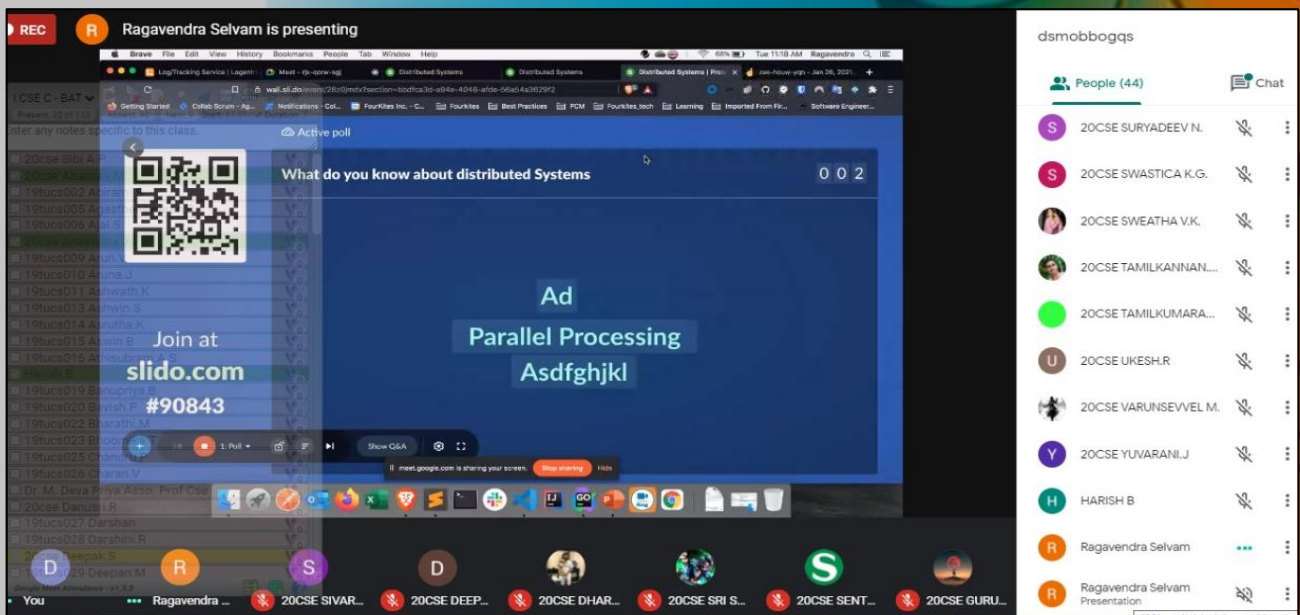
REC
R Ragavendra Selvam is presenting

Brave File Edit View History Bookmarks People Tab Window Help
Tue 11:10 AM Ragavendra

wall.sli.do/event/

Active poll

What do you know about distributed Systems
0 0 2

Ad
Parallel Processing
Asdfghjkl

Join at
slido.com
#90843

Show Q&A

meet.google.com is sharing your screen. Stop sharing Hide

I CSE C - BAT
20cse Sibi A.P
19tucs002 Abiram
19tucs005 Agasti
19tucs009 Arun V
19tucs010 Aruna J
19tucs011 Ashwath K
19tucs013 Ashwin S
19tucs014 Asrutha K
19tucs015 Aswin B
19tucs016 Athisubra
Harish B
19tucs019 Banupriya R
19tucs020 Bavish P
19tucs022 Bharathi M
19tucs023 Bhoopa
19tucs025 Chando
19tucs026 Charan V
Dr. M. Deva Priya Asso. Prof Cse
20cse Danush R
19tucs027 Darshan
19tucs028 Darshini R
20cse Deepak S
19tucs029 Deepan M

dsmobbogqs
People (44)
Chat
20CSE SURYADEEV N.
20CSE SWASTICA K.G.
20CSE SWEATHA V.K.
20CSE TAMILKANNAN....
20CSE TAMILKUMARA...
20CSE UKESH.R
20CSE VARUNSEVVEL M.
20CSE YUVARANI.J
HARISH B
Ragavendra Selvam
Ragavendra Selvam
Presentation

You
Ragavendra ...
20CSE SIVAR...
20CSE DEEP...
20CSE DHAR...
20CSE SRI S...
20CSE SENT...
20CSE GURU...